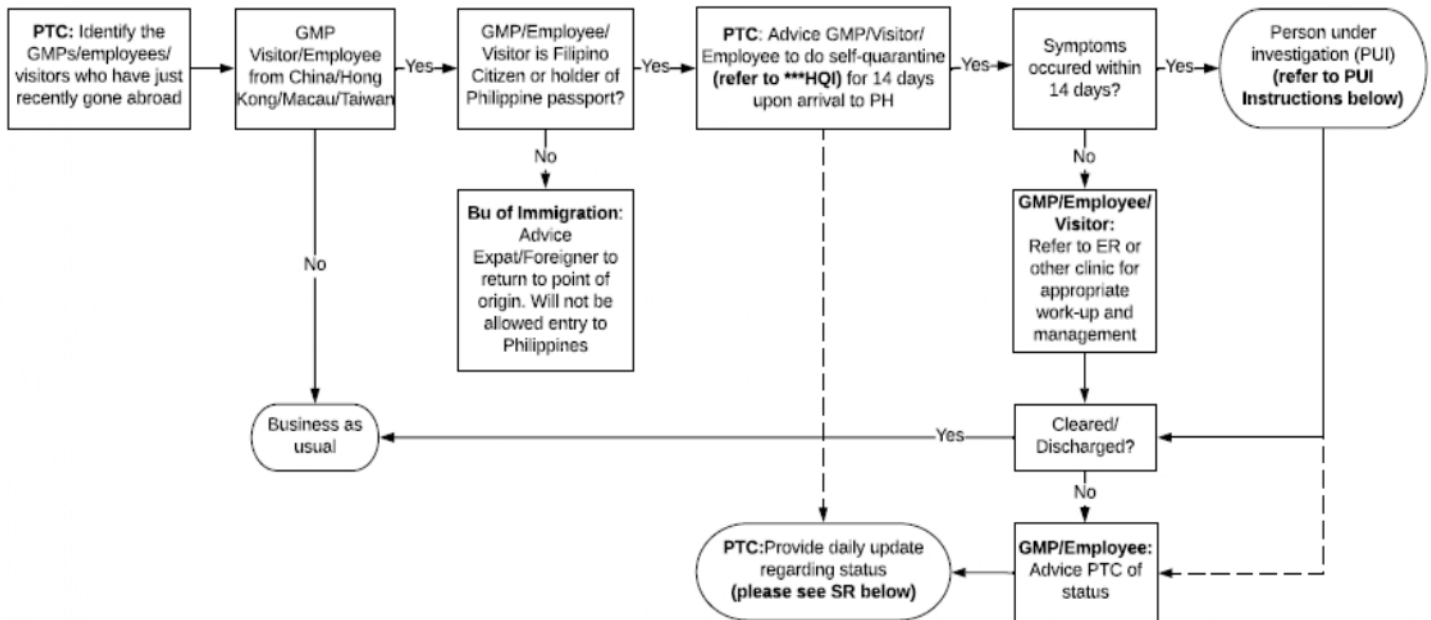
PTC: Identify the GMPs/employees/ visitors who have just recently gone abroad

GMP Visitor/Employee from China/Hong Kong/Macau/Taiwan

Yes

GMP/Employee/ Visitor is Filipino Citizen or holder of Philippine passport?

Yes

PTC: Advice GMP/Visitor/ Employee to do self-quarantine (refer to ***HQI) for 14 days upon arrival to PH

Yes

Symptoms occured within 14 days?

Yes

Person under investigation (PUI) (refer to PUI Instructions below)

No

Bu of Immigration: Advice Expat/Foreigner to return to point of origin. Will not be allowed entry to Philippines

No

No

GMP/Employee/ Visitor: Refer to ER or other clinic for appropriate work-up and management

Business as usual

Yes

Cleared/ Discharged?

No

PTC:Provide daily update regarding status (please see SR below)

GMP/Employee: Advice PTC of status